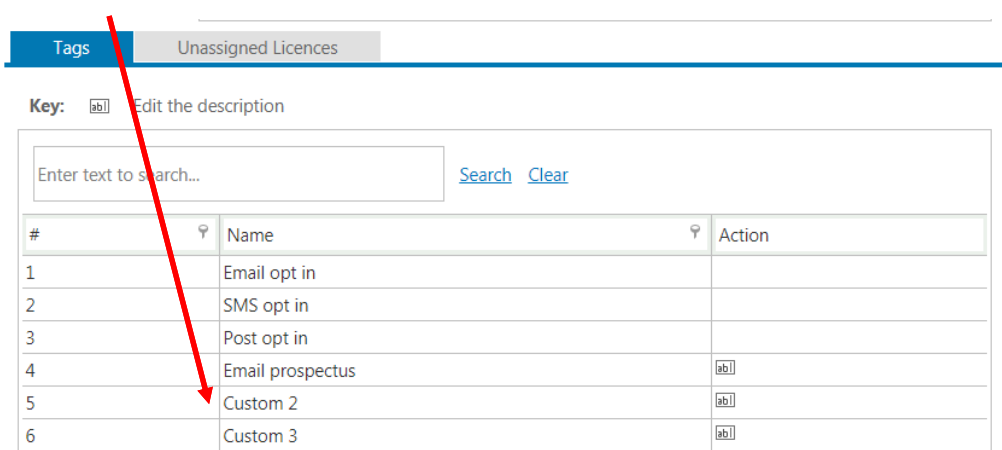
Tags | Unassigned Licences

Key: abl Edit the description

Enter text to search...

Search Clear

| # | Name | Action |
|---|---|---|
| 1 | Email opt in | |
| 2 | SMS opt in | |
| 3 | Post opt in | |
| 4 | Email prospectus | abl |
| 5 | Custom 2 | abl |
| 6 | Custom 3 | abl |